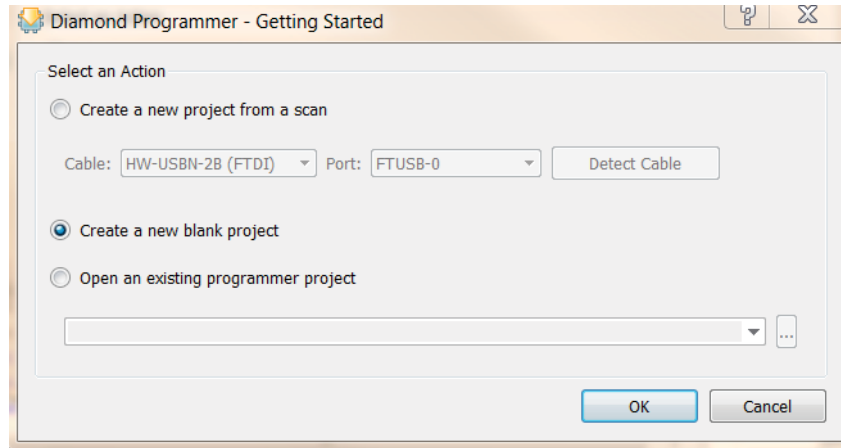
Diamond Programmer - Getting Started

?

X

Select an Action

Create a new project from a scan

Cable: HW-USBN-2B (FTDI)

Port: FTUSB-0

Detect Cable

Create a new blank project

Open an existing programmer project

...

OK

Cancel